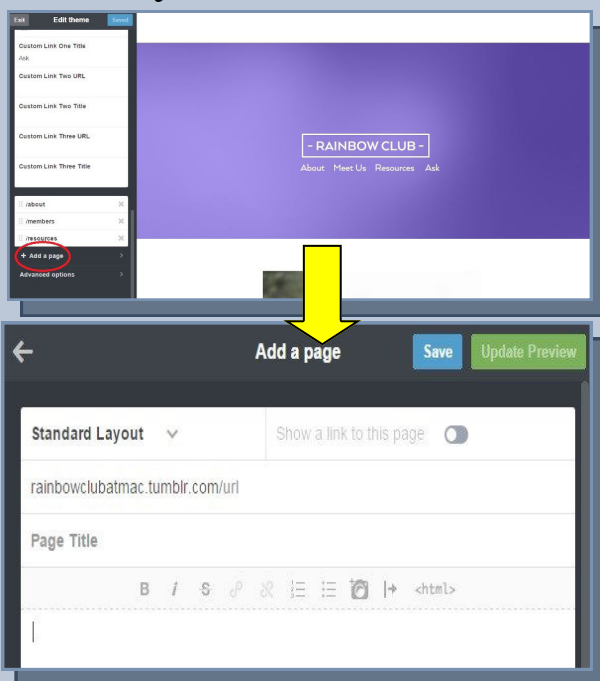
Exit
Edit theme
Saved

Custom Link One Title
Ask

Custom Link Two URL

Custom Link Two Title

Custom Link Three URL

Custom Link Three Title

/about
/members
/resources
+ Add a page
Advanced options

- RAINBOW CLUB -
About Meet Us Resources Ask

Add a page
Save
Update Preview

Standard Layout
Show a link to this page

rainbowclubatmac.tumblr.com/url

Page Title

B i S <html>